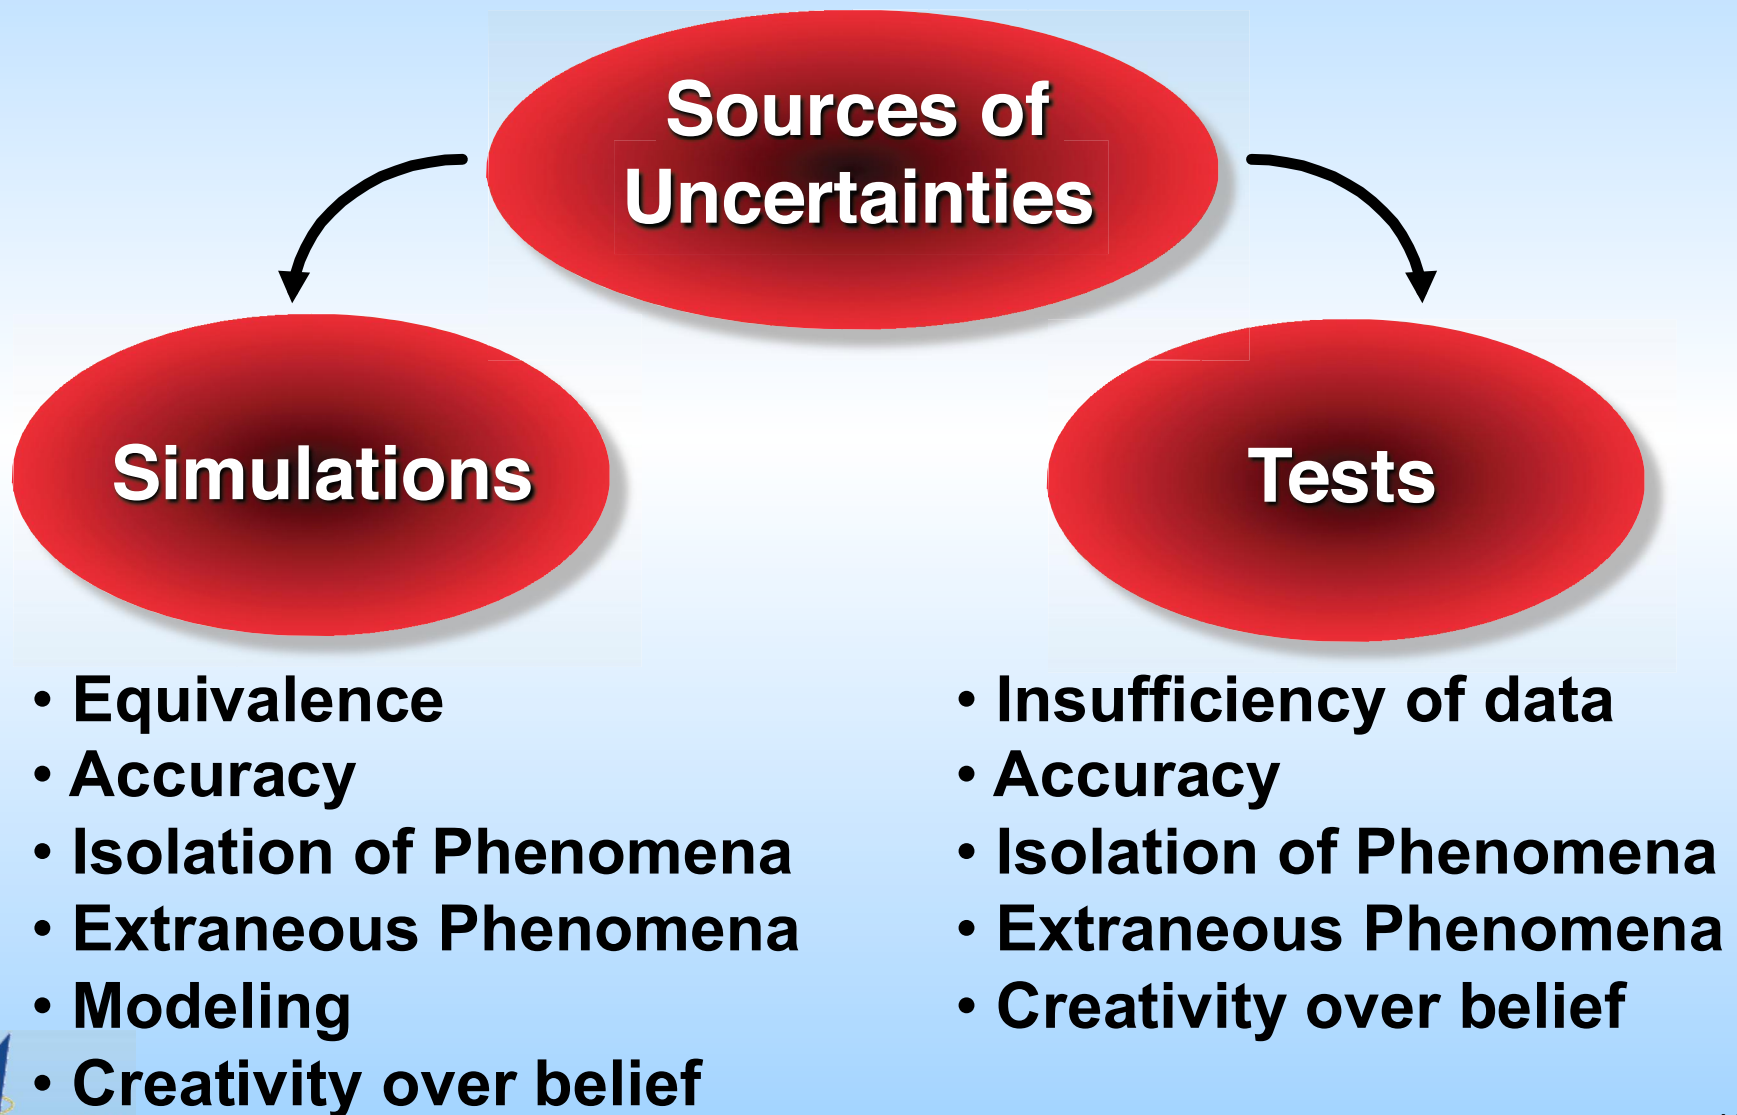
Sources of Uncertainties

Simulations

Tests

• Equivalence
• Accuracy
• Isolation of Phenomena
• Extraneous Phenomena
• Modeling
• Creativity over belief

• Insufficiency of data
• Accuracy
• Isolation of Phenomena
• Extraneous Phenomena
• Creativity over belief